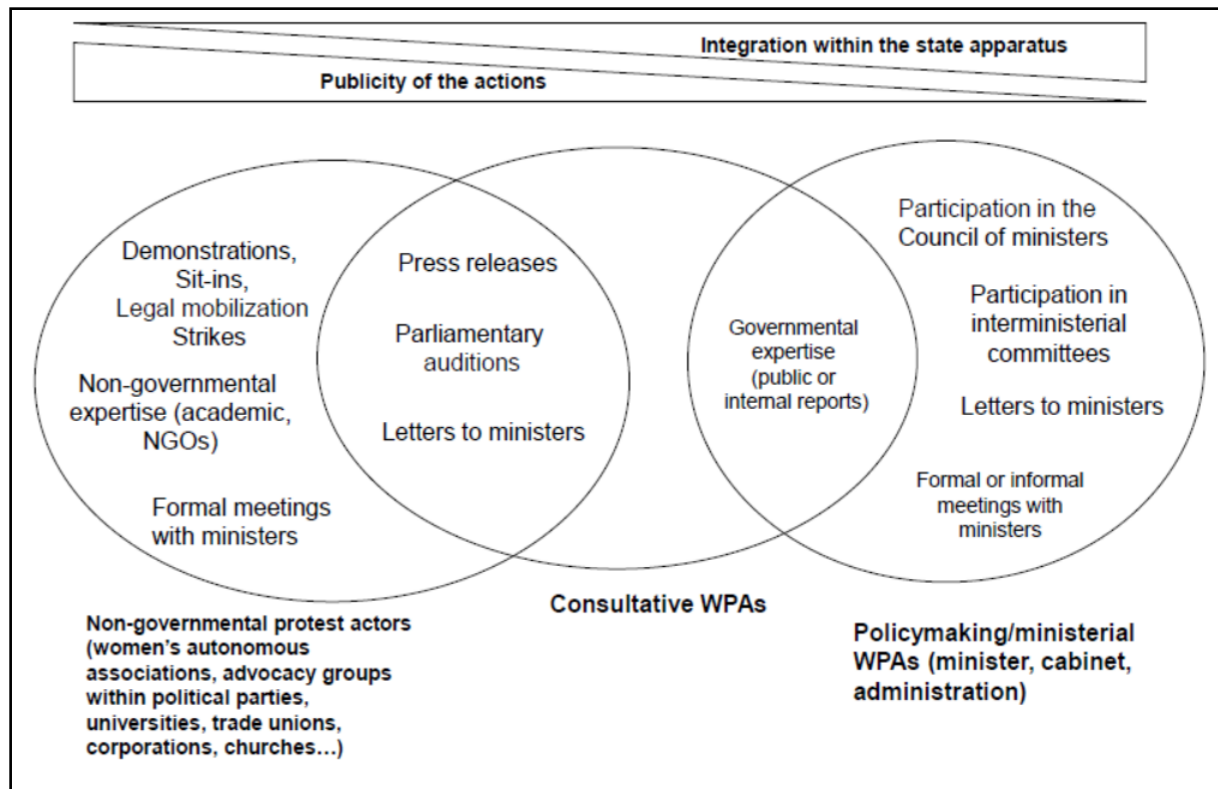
Integration within the state apparatus

Publicity of the actions

Demonstrations, Sit-ins, Legal mobilization Strikes

Non-governmental expertise (academic, NGOs)

Formal meetings with ministers

Press releases

Parliamentary auditions

Letters to ministers

Governmental expertise (public or internal reports)

Participation in the Council of ministers

Participation in interministerial committees

Letters to ministers

Formal or informal meetings with ministers

Non-governmental protest actors (women's autonomous associations, advocacy groups within political parties, universities, trade unions, corporations, churches…)

Consultative WPAs

Policymaking/ministerial WPAs (minister, cabinet, administration)